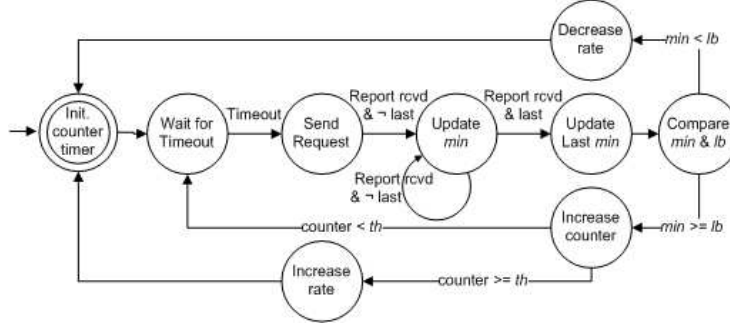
Decrease rate

min < lb

Init. counter timer

Wait for Timeout

Timeout

Send Request

Report rcvd & ¬ last

Update min

Report rcvd & last

Update Last min

Compare min & lb

Report rcvd & ¬ last

Increase counter

min >= lb

counter < th

Increase rate

counter >= th